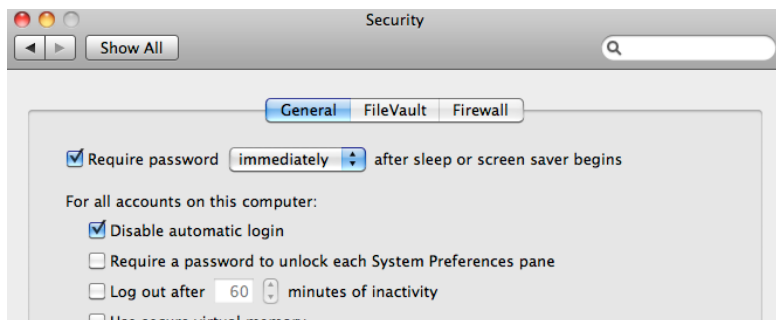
Security

Show All

General FileVault Firewall

Require password immediately after sleep or screen saver begins

For all accounts on this computer:

Disable automatic login

Require a password to unlock each System Preferences pane

Log out after 60 minutes of inactivity

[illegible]